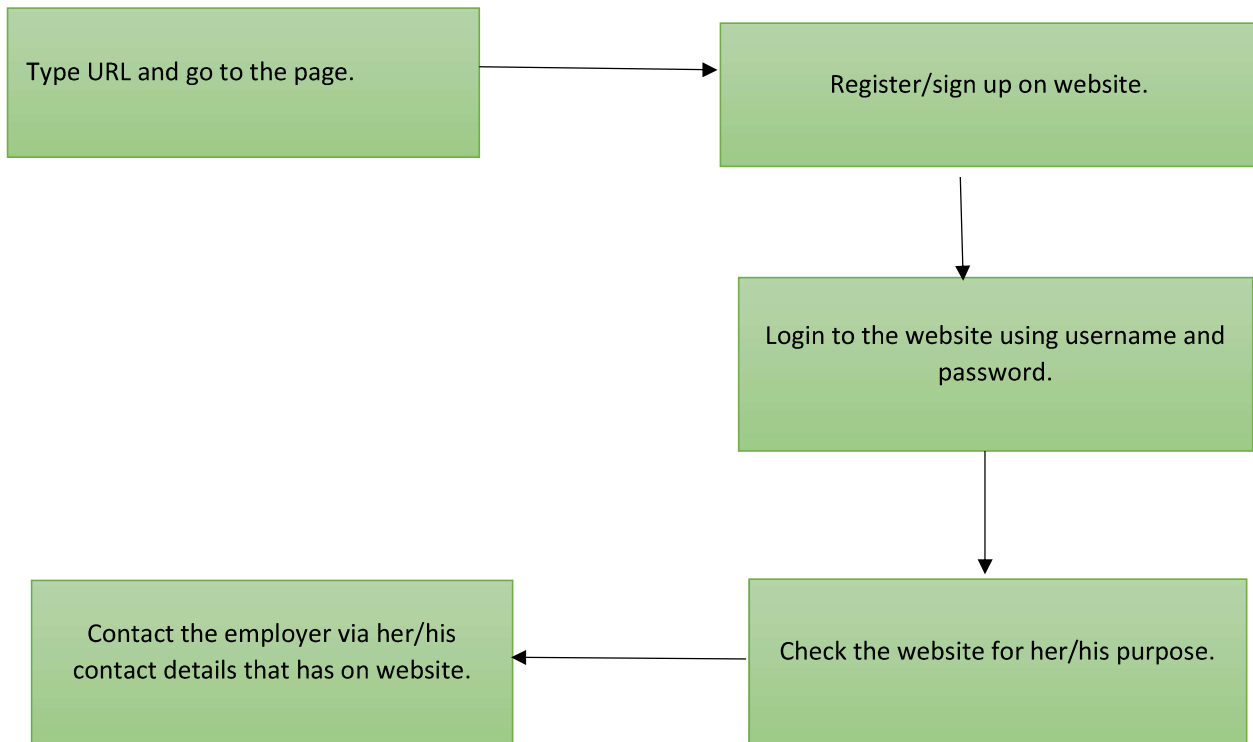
Type URL and go to the page.

Register/sign up on website.

Login to the website using username and password.

Check the website for her/his purpose.

Contact the employer via her/his contact details that has on website.